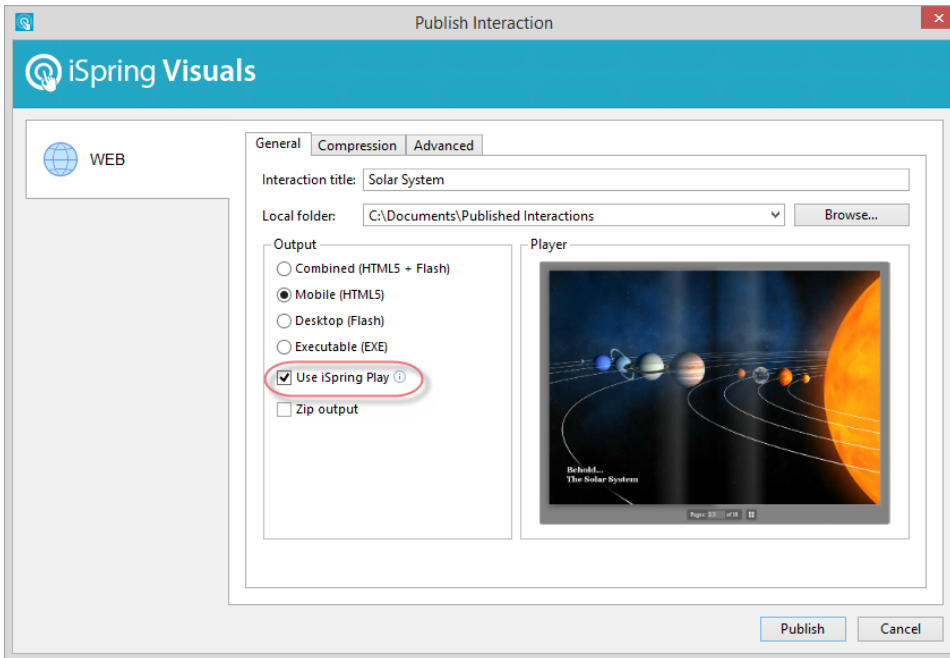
Publish Interaction

iSpring Visuals

WEB

General | Compression | Advanced

Interaction title: Solar System

Local folder: C:\Documents\Published Interactions

Browse...

Output

Combined (HTML5 + Flash)

Mobile (HTML5)

Desktop (Flash)

Executable (EXE)

Use iSpring Play

Zip output

Player

Behold...
The Solar System

Pages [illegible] of 18

Publish

Cancel